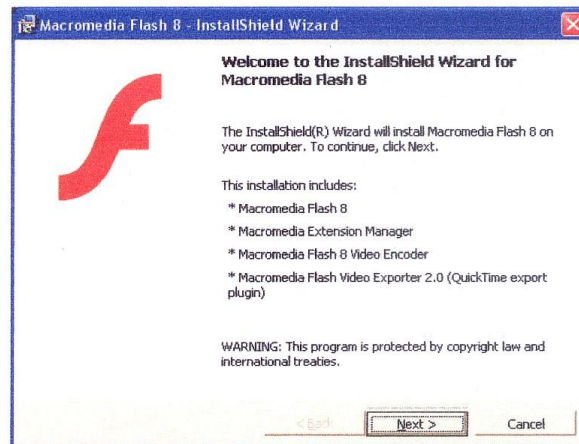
Macromedia Flash 8 - InstallShield Wizard

Welcome to the InstallShield Wizard for Macromedia Flash 8

The InstallShield(R) Wizard will install Macromedia Flash 8 on your computer. To continue, click Next.

This installation includes:

* Macromedia Flash 8

* Macromedia Extension Manager

* Macromedia Flash 8 Video Encoder

* Macromedia Flash Video Exporter 2.0 (QuickTime export plugin)

WARNING: This program is protected by copyright law and international treaties.

< Back

Next >

Cancel